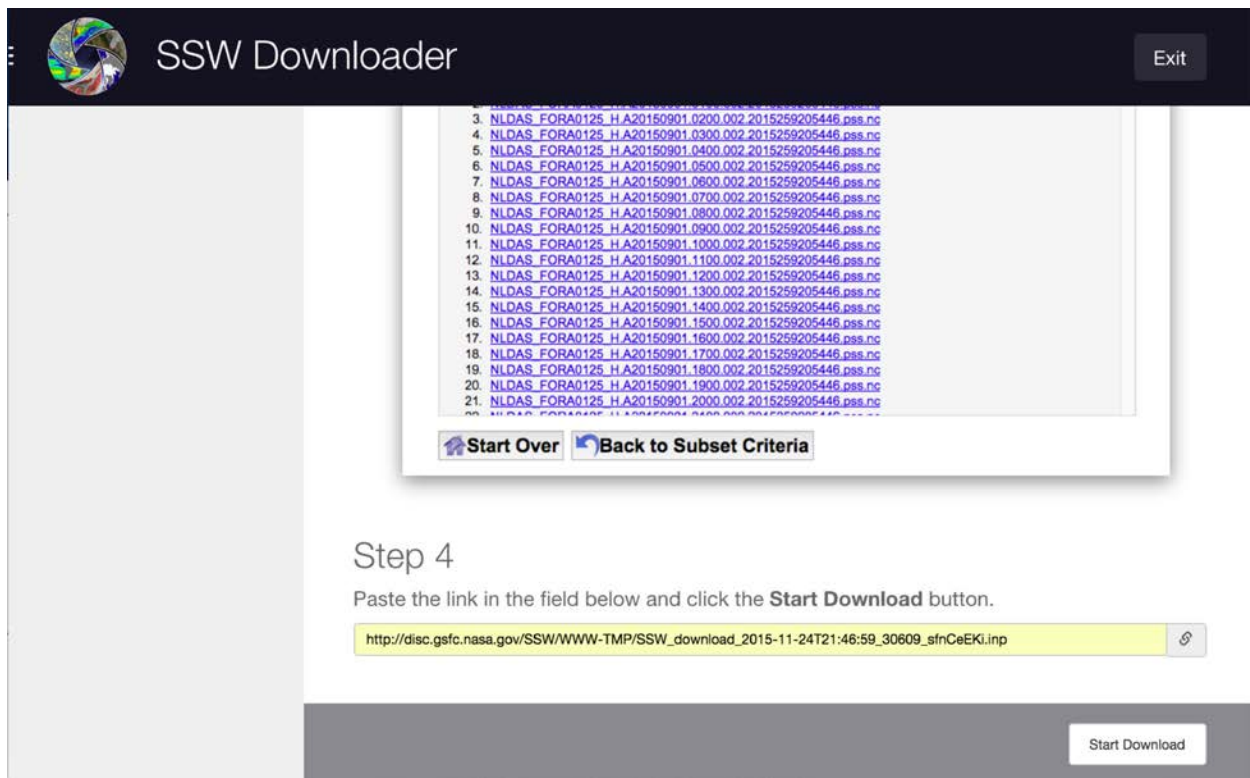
SSW Downloader

Exit

2. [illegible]
3. NLDAS_FORA0125_H.A20150901.0200.002.2015259205446.pss.nc
4. NLDAS_FORA0125_H.A20150901.0300.002.2015259205446.pss.nc
5. NLDAS_FORA0125_H.A20150901.0400.002.2015259205446.pss.nc
6. NLDAS_FORA0125_H.A20150901.0500.002.2015259205446.pss.nc
7. NLDAS_FORA0125_H.A20150901.0600.002.2015259205446.pss.nc
8. NLDAS_FORA0125_H.A20150901.0700.002.2015259205446.pss.nc
9. NLDAS_FORA0125_H.A20150901.0800.002.2015259205446.pss.nc
10. NLDAS_FORA0125_H.A20150901.0900.002.2015259205446.pss.nc
11. NLDAS_FORA0125_H.A20150901.1000.002.2015259205446.pss.nc
12. NLDAS_FORA0125_H.A20150901.1100.002.2015259205446.pss.nc
13. NLDAS_FORA0125_H.A20150901.1200.002.2015259205446.pss.nc
14. NLDAS_FORA0125_H.A20150901.1300.002.2015259205446.pss.nc
15. NLDAS_FORA0125_H.A20150901.1400.002.2015259205446.pss.nc
16. NLDAS_FORA0125_H.A20150901.1500.002.2015259205446.pss.nc
17. NLDAS_FORA0125_H.A20150901.1600.002.2015259205446.pss.nc
18. NLDAS_FORA0125_H.A20150901.1700.002.2015259205446.pss.nc
19. NLDAS_FORA0125_H.A20150901.1800.002.2015259205446.pss.nc
20. NLDAS_FORA0125_H.A20150901.1900.002.2015259205446.pss.nc
21. NLDAS_FORA0125_H.A20150901.2000.002.2015259205446.pss.nc
22. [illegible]

Start Over Back to Subset Criteria

Step 4

Paste the link in the field below and click the **Start Download** button.

http://disc.gsfc.nasa.gov/SSW/WWW-TMP/SSW_download_2015-11-24T21:46:59_30609_sfnCeEKi.inp

Start Download